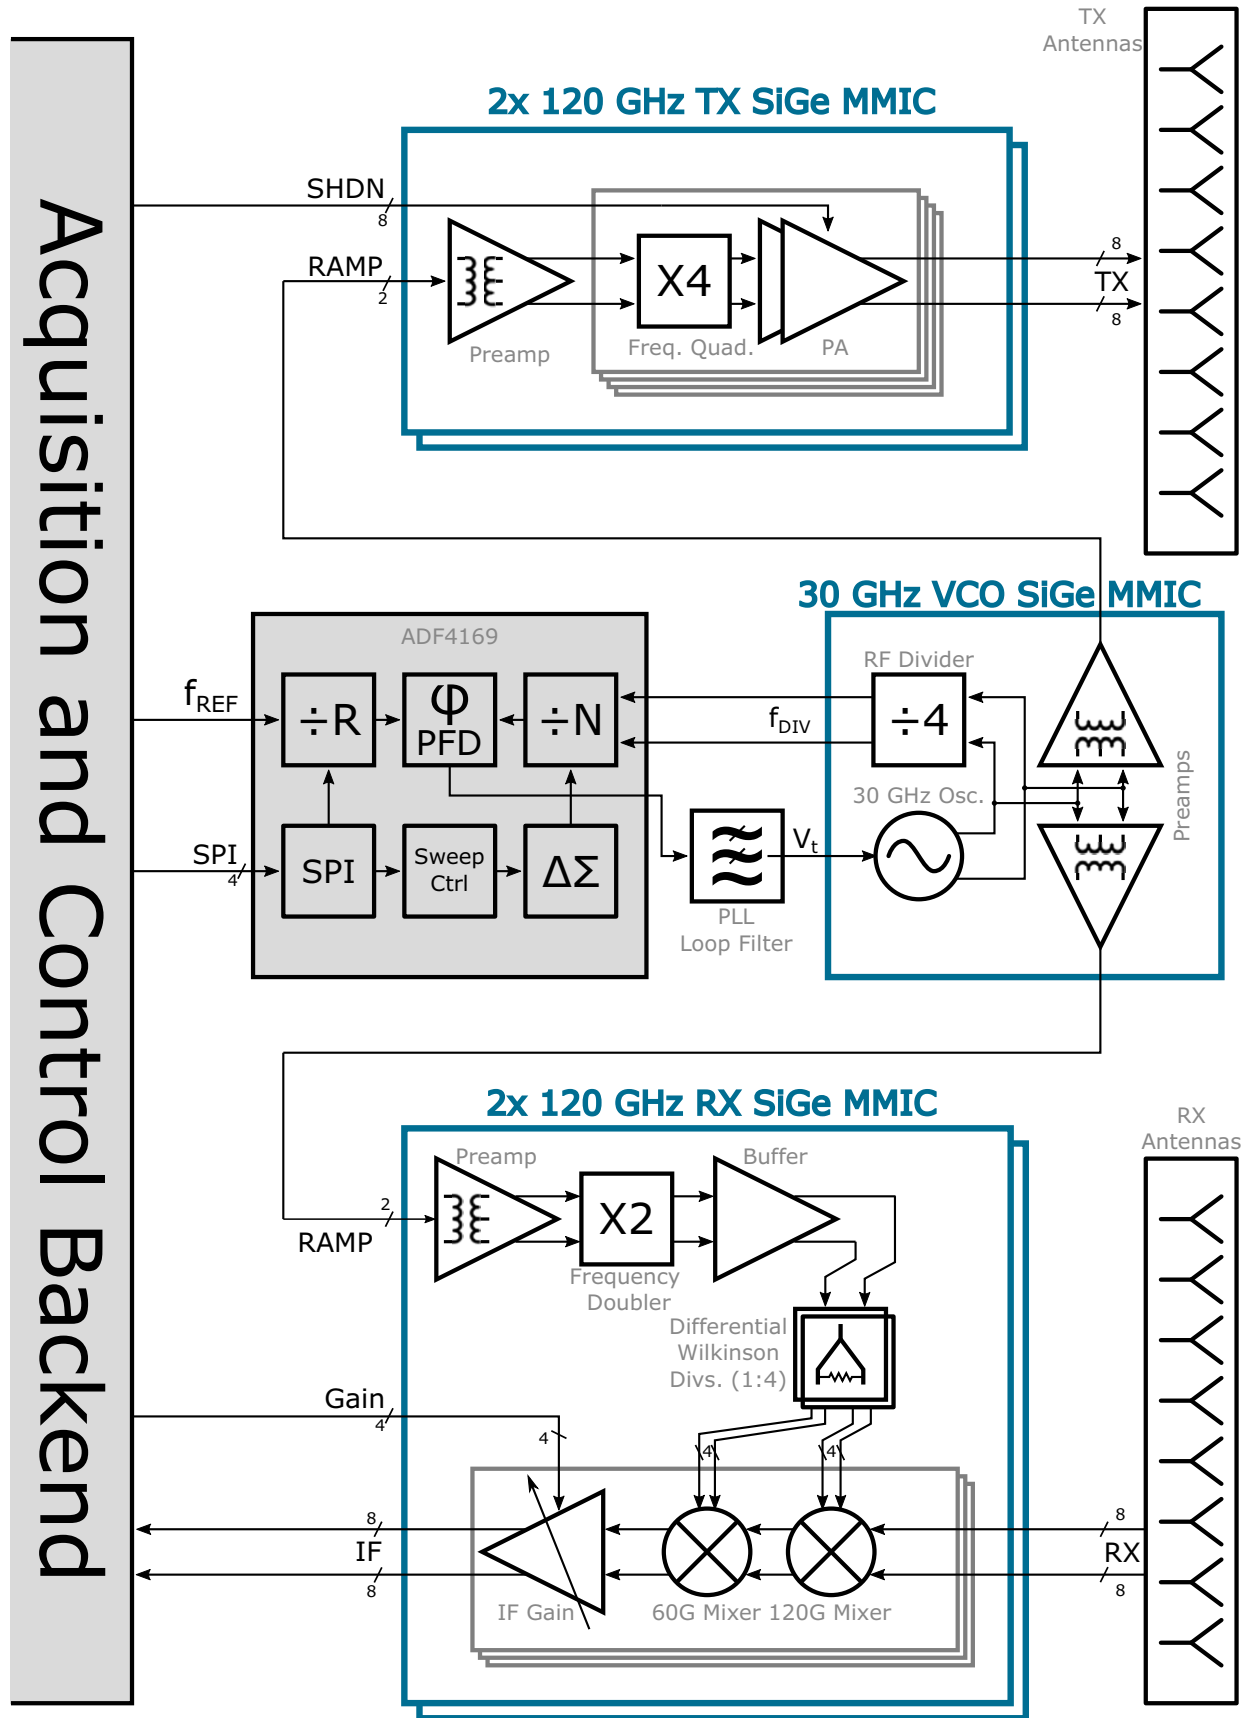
Acquisition and Control Backend

TX Antennas

2x 120 GHz TX SiGe MMIC

SHDN
8
RAMP
2
Preamp
X4
Freq. Quad.
PA
8
TX
8

30 GHz VCO SiGe MMIC

ADF4169
$f_{REF}$
÷R
Φ PFD
÷N
SPI
4
SPI
Sweep Ctrl
ΔΣ
$f_{DIV}$
RF Divider
÷4
30 GHz Osc.
$V_t$
PLL Loop Filter
Preamps

2x 120 GHz RX SiGe MMIC

RX Antennas

Preamp
Buffer
2
RAMP
X2
Frequency Doubler
Differential Wilkinson Divs. (1:4)
Gain
4
4
4
4
8
IF
8
IF Gain
60G Mixer 120G Mixer
8
RX
8